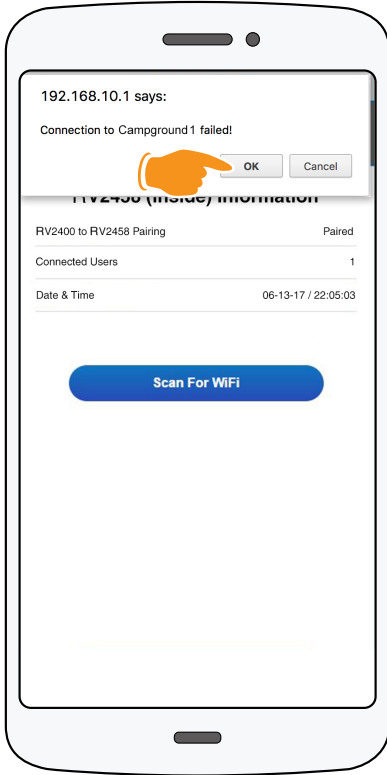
192.168.10.1 says:

Connection to Campground1 failed!

OK Cancel

RV2458 (Inside) Information

| RV2400 to RV2458 Pairing | Paired |
|---|---|
| Connected Users | 1 |
| Date & Time | 06-13-17 / 22:05:03 |

Scan For WiFi